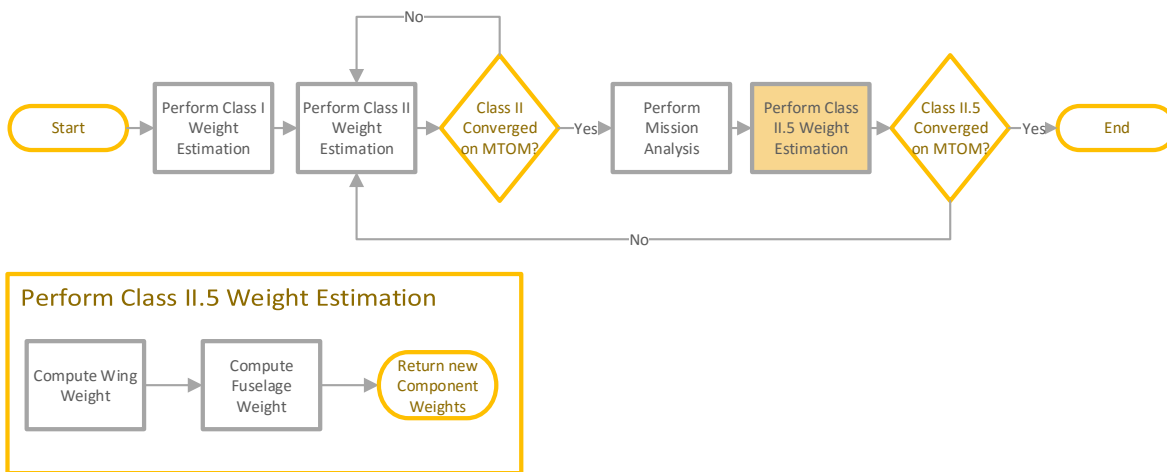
No

Start

Perform Class I Weight Estimation

Perform Class II Weight Estimation

Class II Converged on MTOM?

Yes

Perform Mission Analysis

Perform Class II.5 Weight Estimation

Class II.5 Converged on MTOM?

Yes

End

No

Perform Class II.5 Weight Estimation

Compute Wing Weight

Compute Fuselage Weight

Return new Component Weights